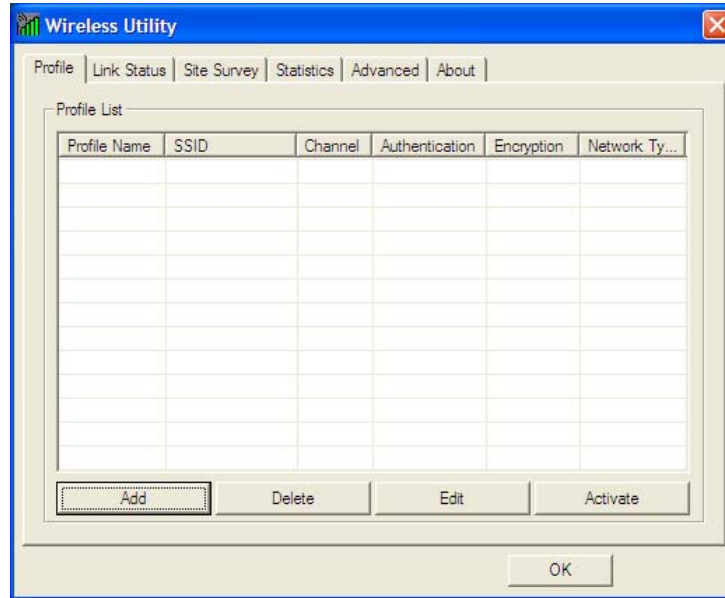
Wireless Utility

Profile | Link Status | Site Survey | Statistics | Advanced | About

Profile List

| Profile Name | SSID | Channel | Authentication | Encryption | Network Ty... |
|---|---|---|---|---|---|

Add

Delete

Edit

Activate

OK